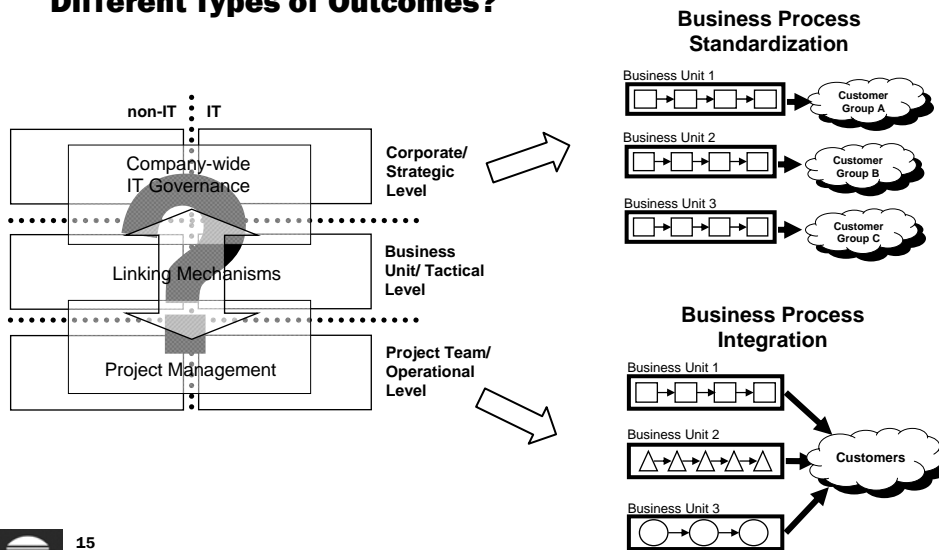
Different Types of Outcomes?

non-IT IT

Company-wide IT Governance

Corporate/ Strategic Level

Linking Mechanisms

Business Unit/ Tactical Level

Project Management

Project Team/ Operational Level

Business Process Standardization

Business Unit 1

Customer Group A

Business Unit 2

Customer Group B

Business Unit 3

Customer Group C

Business Process Integration

Business Unit 1

Business Unit 2

Customers

Business Unit 3

15